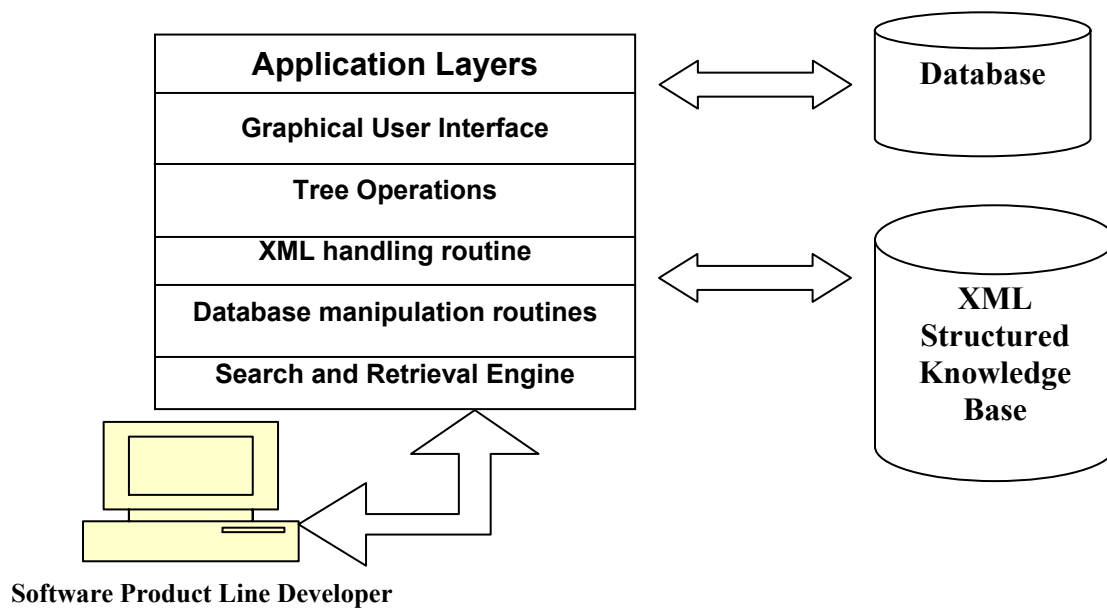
Application Layers
Graphical User Interface
Tree Operations
XML handling routine
Database manipulation routines
Search and Retrieval Engine

Database

XML Structured Knowledge Base

Software Product Line Developer